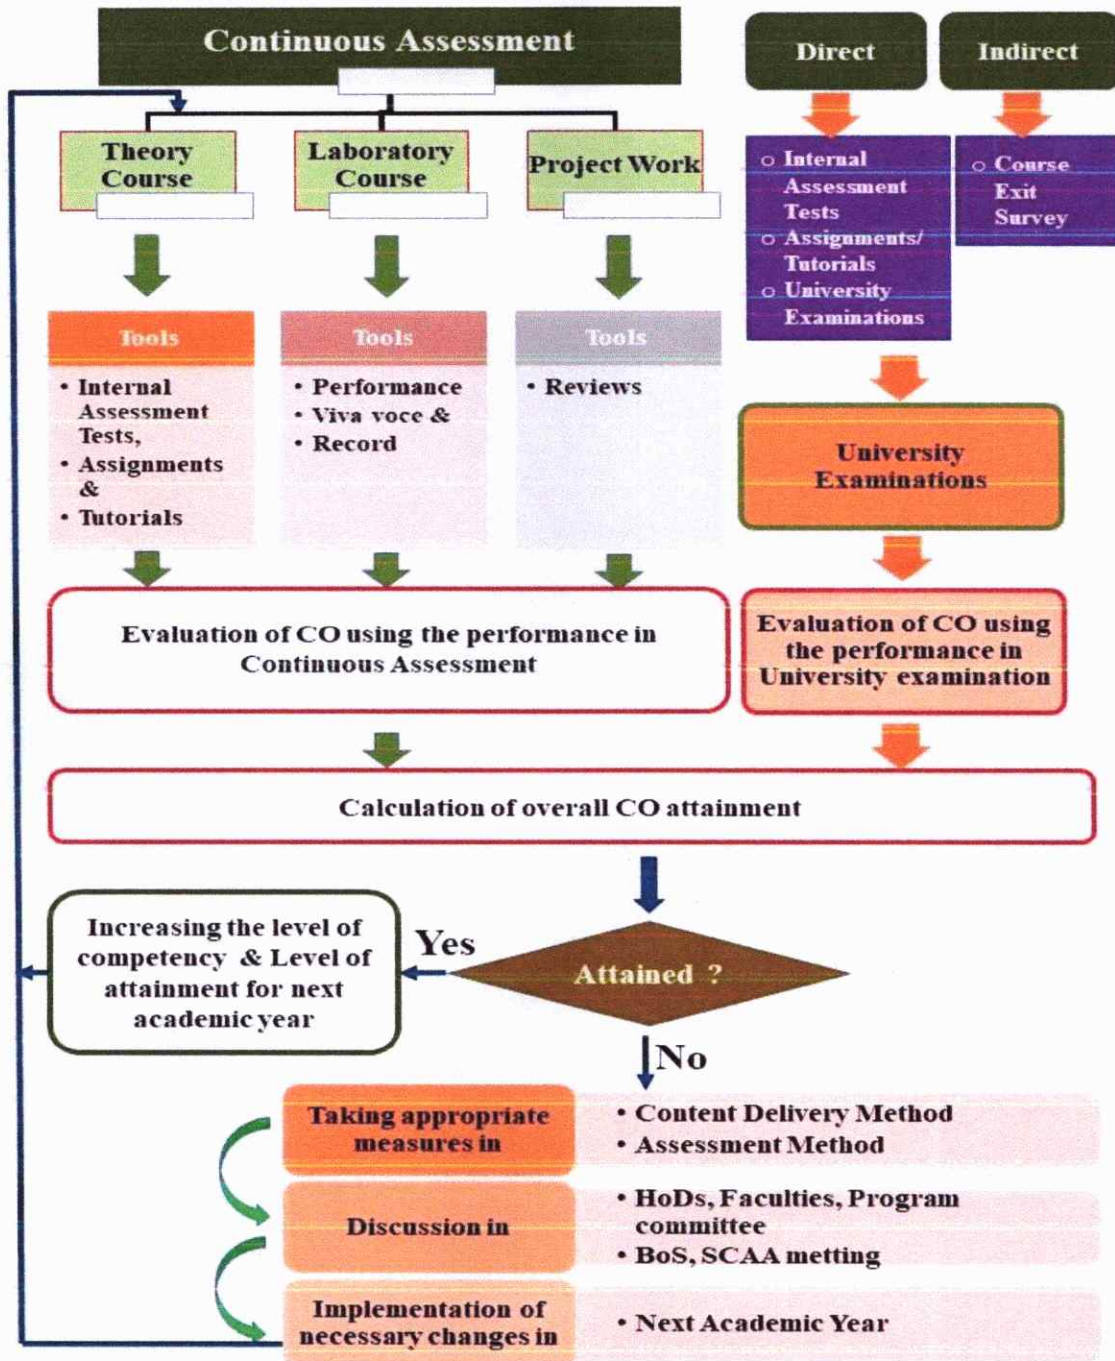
Continuous Assessment

Direct

Indirect

Theory Course

Laboratory Course

Project Work

○ Internal Assessment Tests
○ Assignments/ Tutorials
○ University Examinations

○ Course Exit Survey

Tools
• Internal Assessment Tests,
• Assignments &
• Tutorials

Tools
• Performance
• Viva voce &
• Record

Tools
• Reviews

University Examinations

Evaluation of CO using the performance in Continuous Assessment

Evaluation of CO using the performance in University examination

Calculation of overall CO attainment

Increasing the level of competency & Level of attainment for next academic year

Yes

Attained ?

No

Taking appropriate measures in

• Content Delivery Method
• Assessment Method

Discussion in

• HoDs, Faculties, Program committee
• BoS, SCAA metting

Implementation of necessary changes in

• Next Academic Year